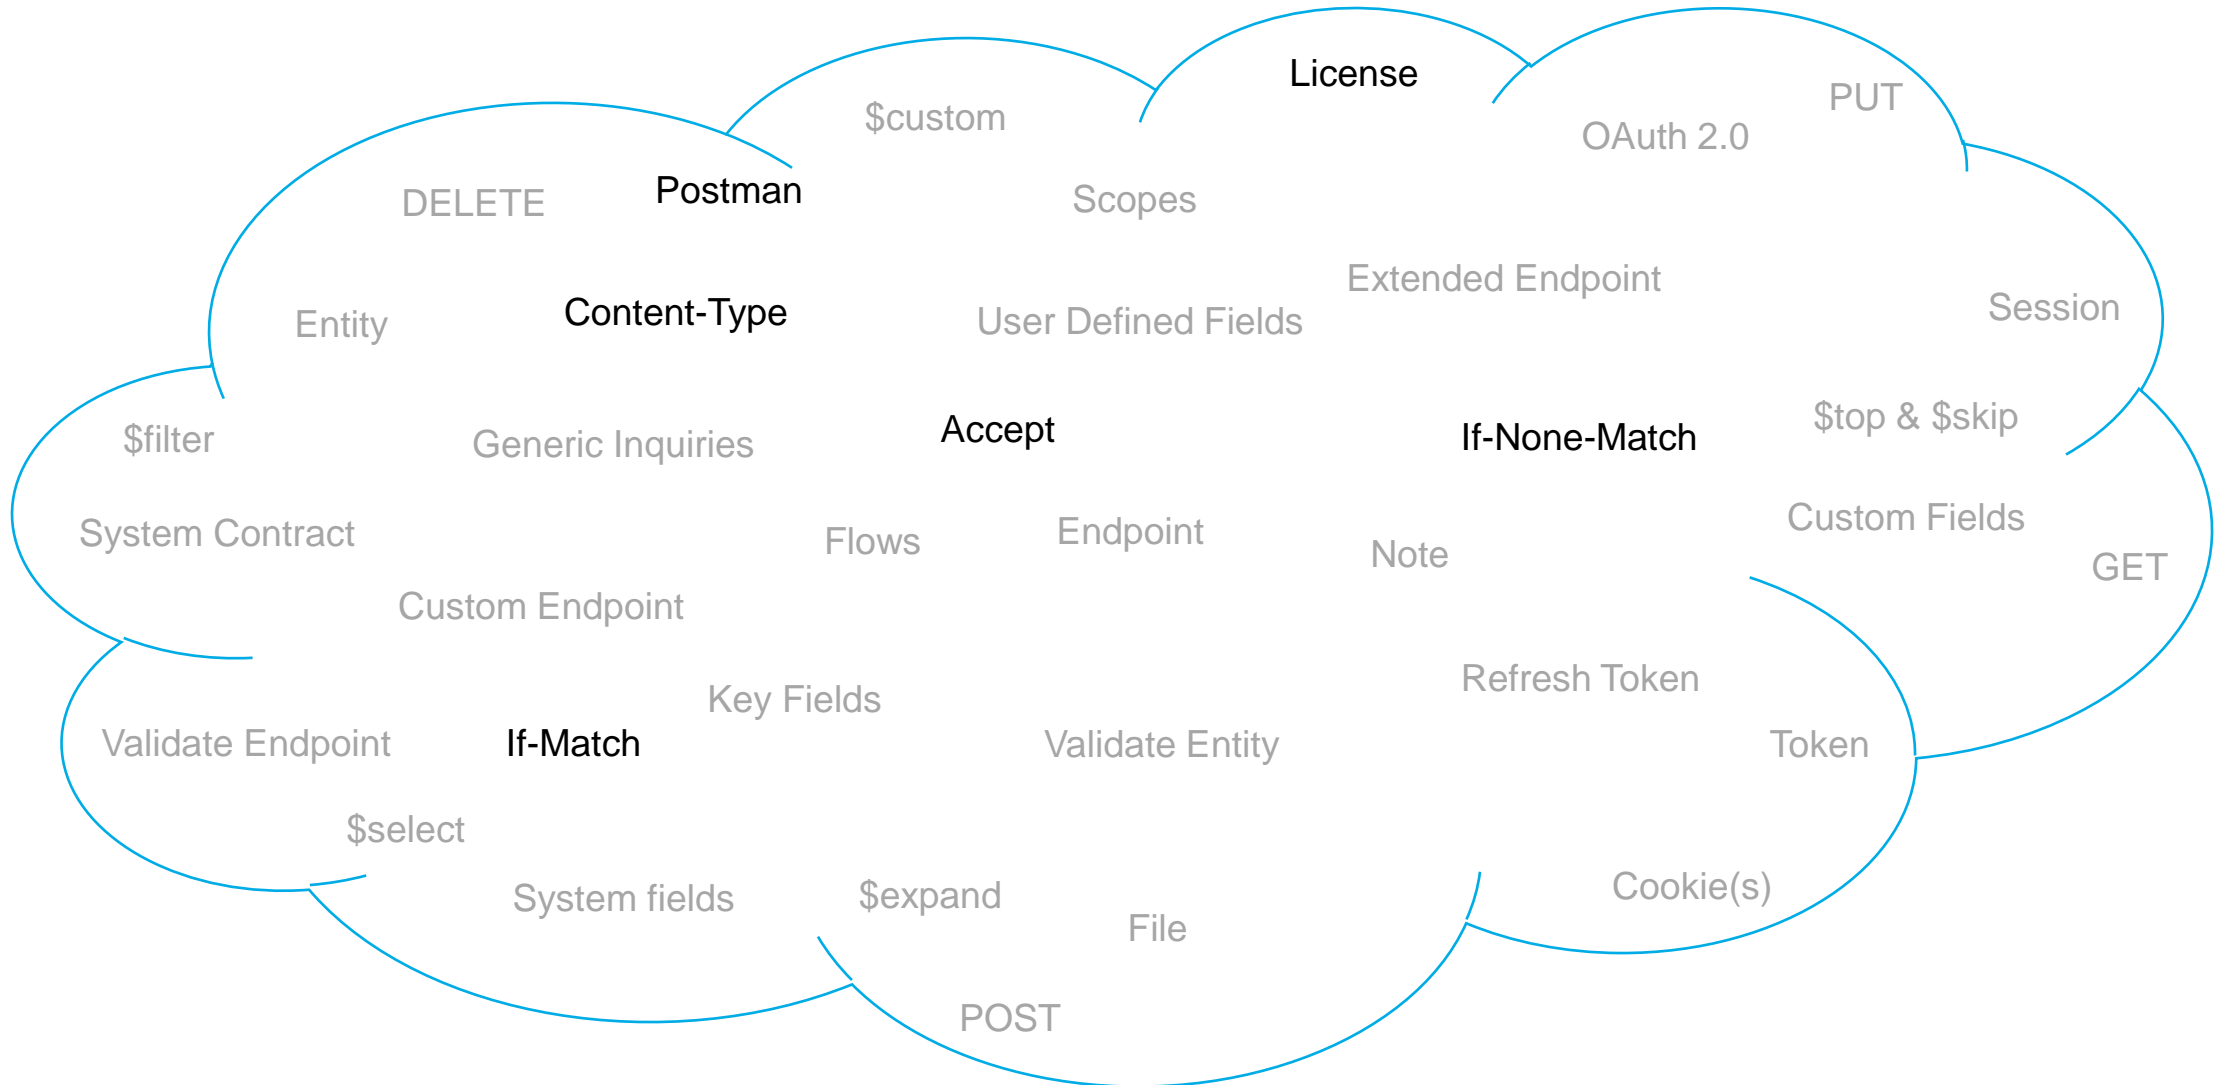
License
PUT
$custom
OAuth 2.0
DELETE
Postman
Scopes
Extended Endpoint
Session
Entity
Content-Type
User Defined Fields
$filter
Generic Inquiries
Accept
If-None-Match
$top & $skip
System Contract
Flows
Endpoint
Note
Custom Fields
GET
Custom Endpoint
Refresh Token
Key Fields
Validate Endpoint
If-Match
Validate Entity
Token
$select
System fields
$expand
File
Cookie(s)
POST